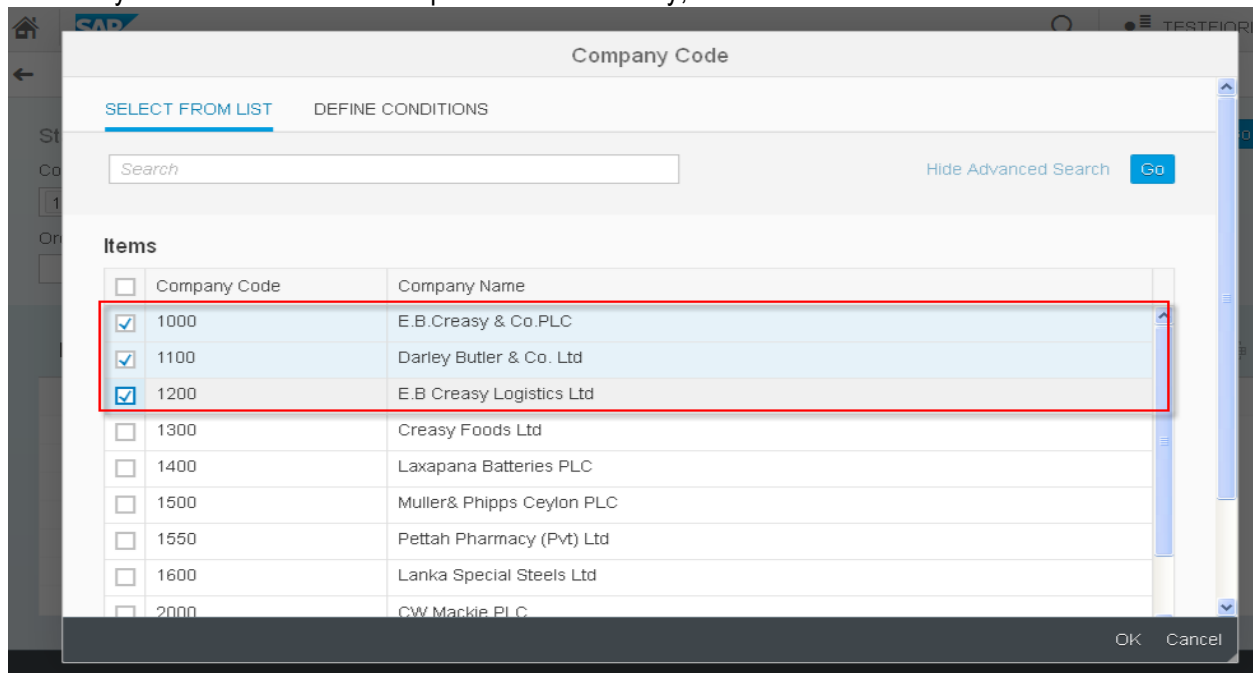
SAP

TESTFIORI

Company Code

SELECT FROM LIST DEFINE CONDITIONS

Search

Hide Advanced Search Go

Items

| | Company Code | Company Name |
|---|---|---|
| ☑ | 1000 | E.B.Creasy & Co.PLC |
| ☑ | 1100 | Darley Butler & Co. Ltd |
| ☑ | 1200 | E.B Creasy Logistics Ltd |
| ☐ | 1300 | Creasy Foods Ltd |
| ☐ | 1400 | Laxapana Batteries PLC |
| ☐ | 1500 | Muller& Phipps Ceylon PLC |
| ☐ | 1550 | Pettah Pharmacy (Pvt) Ltd |
| ☐ | 1600 | Lanka Special Steels Ltd |
| ☐ | 2000 | CW Mackie PLC |

OK Cancel